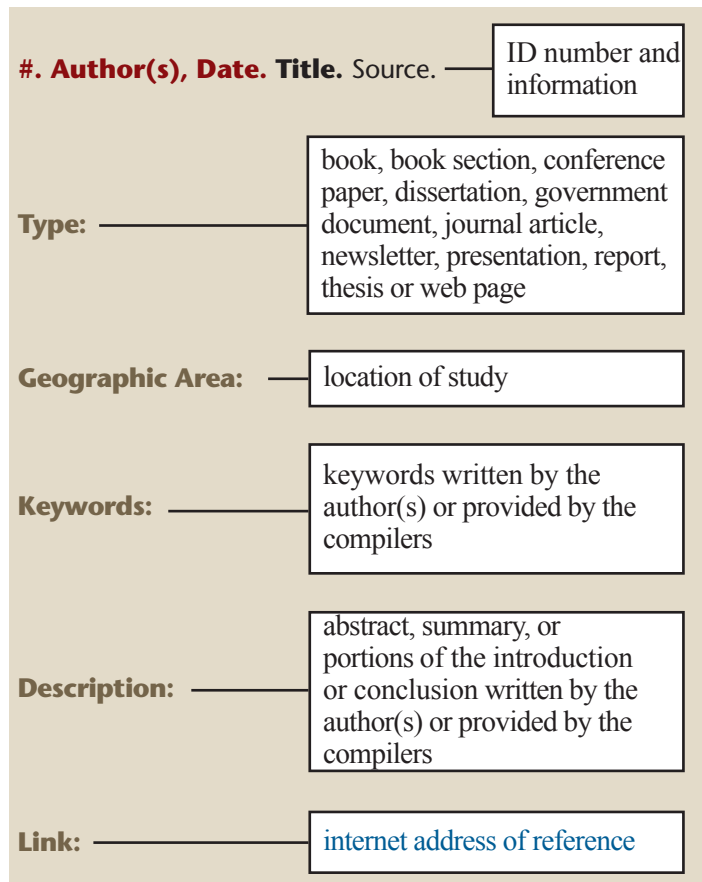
**#. Author(s), Date. Title.** Source.

ID number and information

**Type:**

book, book section, conference paper, dissertation, government document, journal article, newsletter, presentation, report, thesis or web page

**Geographic Area:**

location of study

**Keywords:**

keywords written by the author(s) or provided by the compilers

**Description:**

abstract, summary, or portions of the introduction or conclusion written by the author(s) or provided by the compilers

**Link:**

internet address of reference